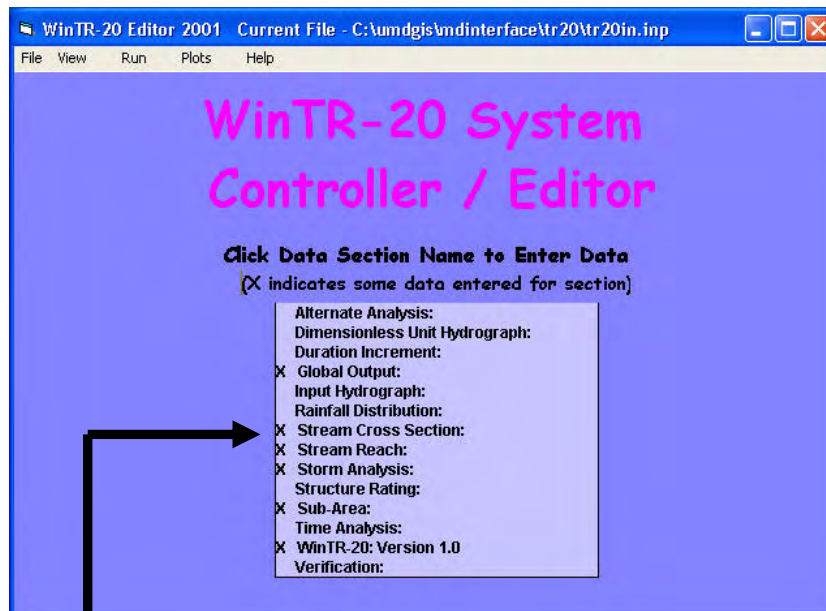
WinTR-20 Editor 2001 Current File - C:\umdgis\mdinterface\tr20\tr20in.inp

File View Run Plots Help

WinTR-20 System Controller / Editor

Click Data Section Name to Enter Data
(X indicates some data entered for section)

Alternate Analysis:
Dimensionless Unit Hydrograph:
Duration Increment:
X Global Output:
Input Hydrograph:
Rainfall Distribution:
X Stream Cross Section:
X Stream Reach:
X Storm Analysis:
Structure Rating:
X Sub-Area:
Time Analysis:
X WinTR-20: Version 1.0
Verification: